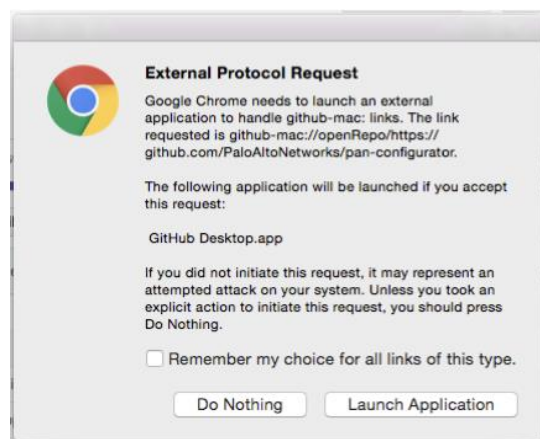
External Protocol Request

Google Chrome needs to launch an external application to handle github-mac: links. The link requested is github-mac://openRepo/https://github.com/PaloAltoNetworks/pan-configurator.

The following application will be launched if you accept this request:

GitHub Desktop.app

If you did not initiate this request, it may represent an attempted attack on your system. Unless you took an explicit action to initiate this request, you should press Do Nothing.

Remember my choice for all links of this type.

Do Nothing

Launch Application